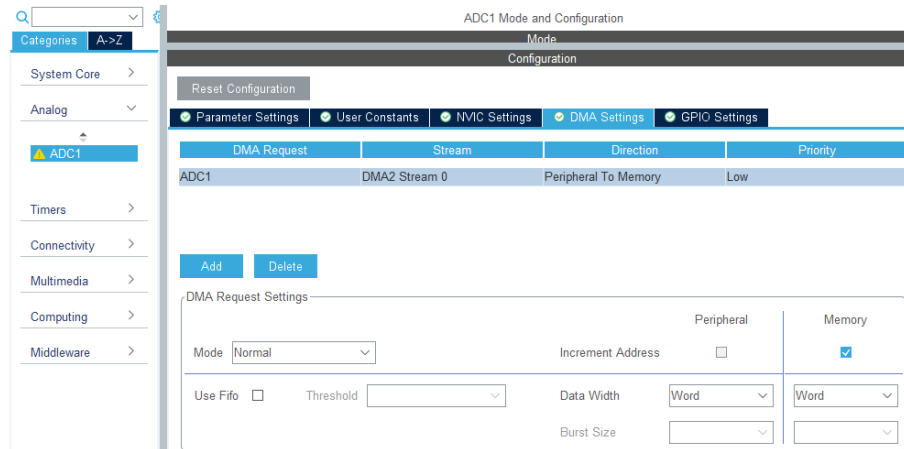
Categories A->Z

System Core

Analog

ADC1

Timers

Connectivity

Multimedia

Computing

Middleware

ADC1 Mode and Configuration

Mode

Configuration

Reset Configuration

Parameter Settings | User Constants | NVIC Settings | DMA Settings | GPIO Settings

| DMA Request | Stream | Direction | Priority |
|---|---|---|---|
| ADC1 | DMA2 Stream 0 | Peripheral To Memory | Low |

Add Delete

DMA Request Settings

Peripheral Memory

Mode Normal

Increment Address

Use Fifo Threshold

Data Width Word Word

Burst Size